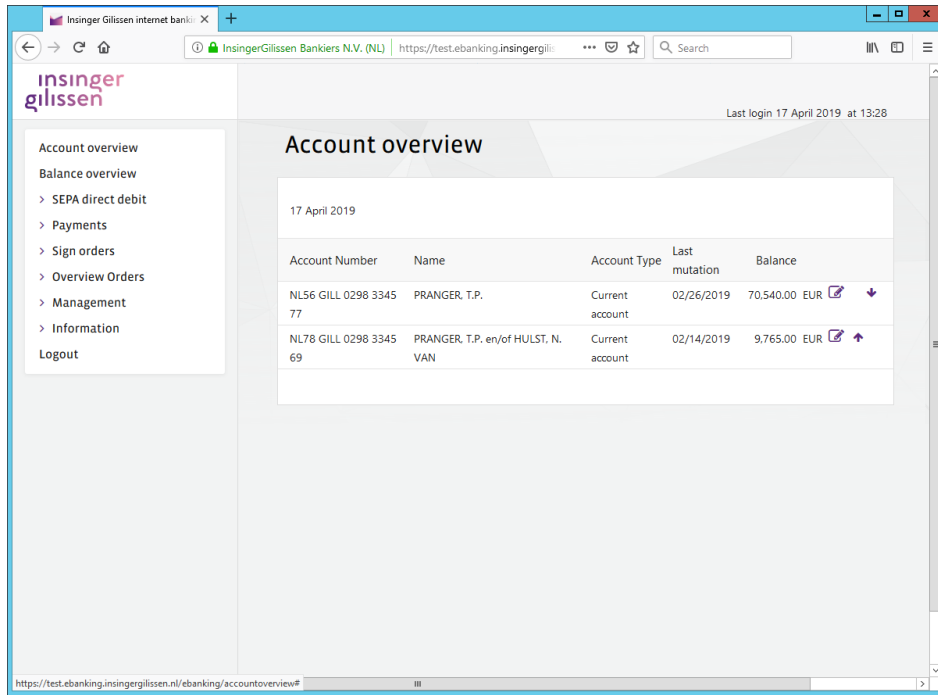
Insinger Gilissen internet banki ×

InsingerGilissen Bankiers N.V. (NL) https://test.ebanking.insingergilis

Search

insinger gilissen

Last login 17 April 2019 at 13:28

Account overview
Balance overview
> SEPA direct debit
> Payments
> Sign orders
> Overview Orders
> Management
> Information
Logout

Account overview

17 April 2019

| Account Number | Name | Account Type | Last mutation | Balance |
|---|---|---|---|---|
| NL56 GILL 0298 3345 77 | PRANGER, T.P. | Current account | 02/26/2019 | 70,540.00 EUR |
| NL78 GILL 0298 3345 69 | PRANGER, T.P. en/of HULST, N. VAN | Current account | 02/14/2019 | 9,765.00 EUR |

https://test.ebanking.insingergilissen.nl/ebanking/accountoverview#